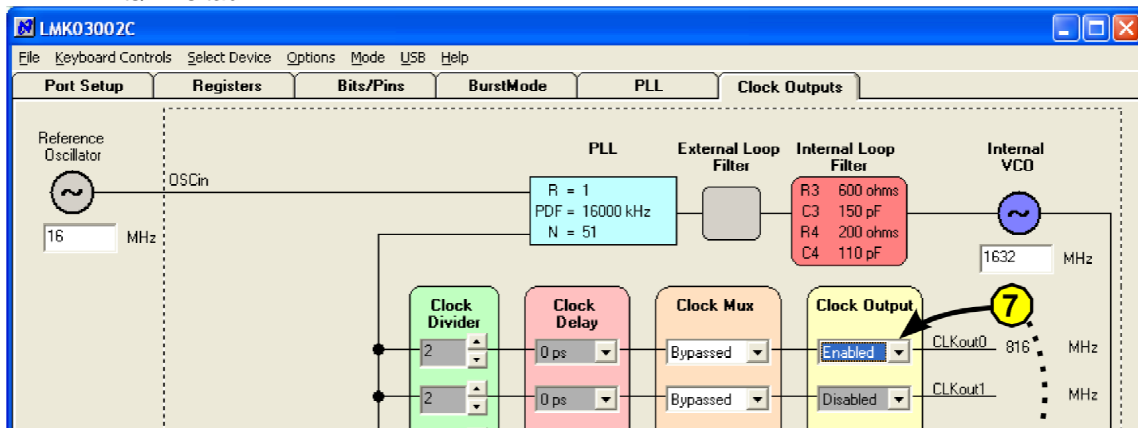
LMK03002C

File Keyboard Controls Select Device Options Mode USB Help

Port Setup
Registers
Bits/Pins
BurstMode
PLL
Clock Outputs

Reference Oscillator

OSCin

16 MHz

PLL

R = 1
PDF = 16000 kHz
N = 51

External Loop Filter

Internal Loop Filter

R3 600 ohms
C3 150 pF
R4 200 ohms
C4 110 pF

Internal VCO

1632 MHz

Clock Divider
Clock Delay
Clock Mux
Clock Output

7

2 | 0 ps | Bypassed | Enabled | CLKout0 816 MHz

2 | 0 ps | Bypassed | Disabled | CLKout1 MHz